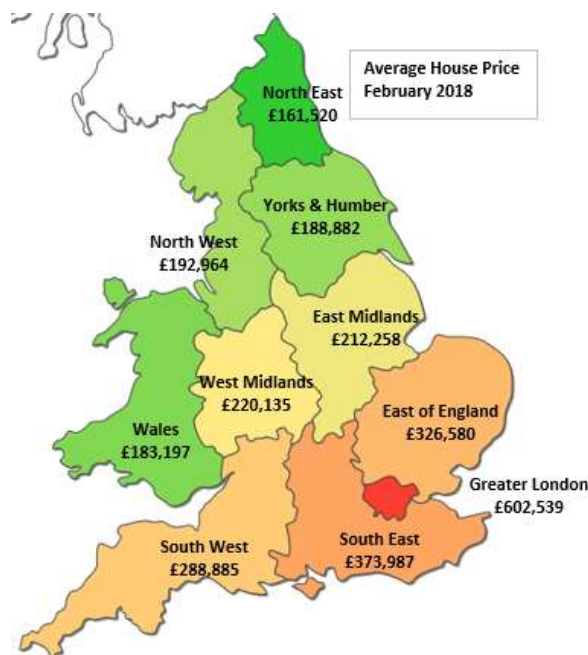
Average House Price
February 2018

North East
£161,520

Yorks & Humber
£188,882

North West
£192,964

East Midlands
£212,258

West Midlands
£220,135

Wales
£183,197

East of England
£326,580

Greater London
£602,539

South West
£288,885

South East
£373,987